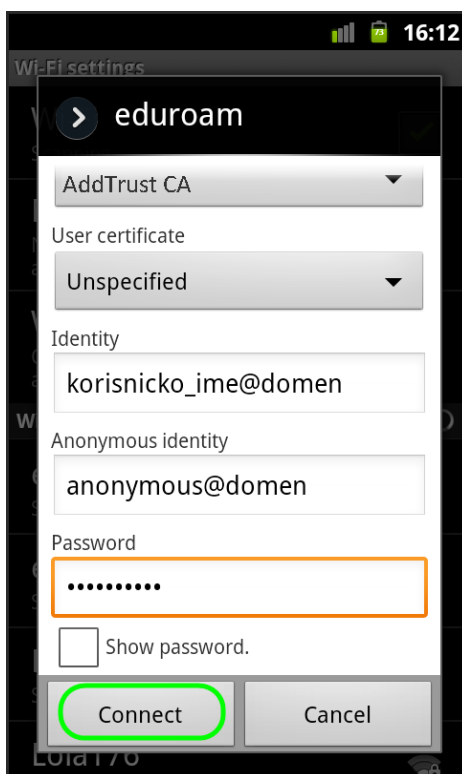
16:12

Wi-Fi settings

eduroam

AddTrust CA

User certificate

Unspecified

Identity

korisnicko_ime@domen

Anonymous identity

anonymous@domen

Password

••••••••••

Show password.

Connect

Cancel

Lola176